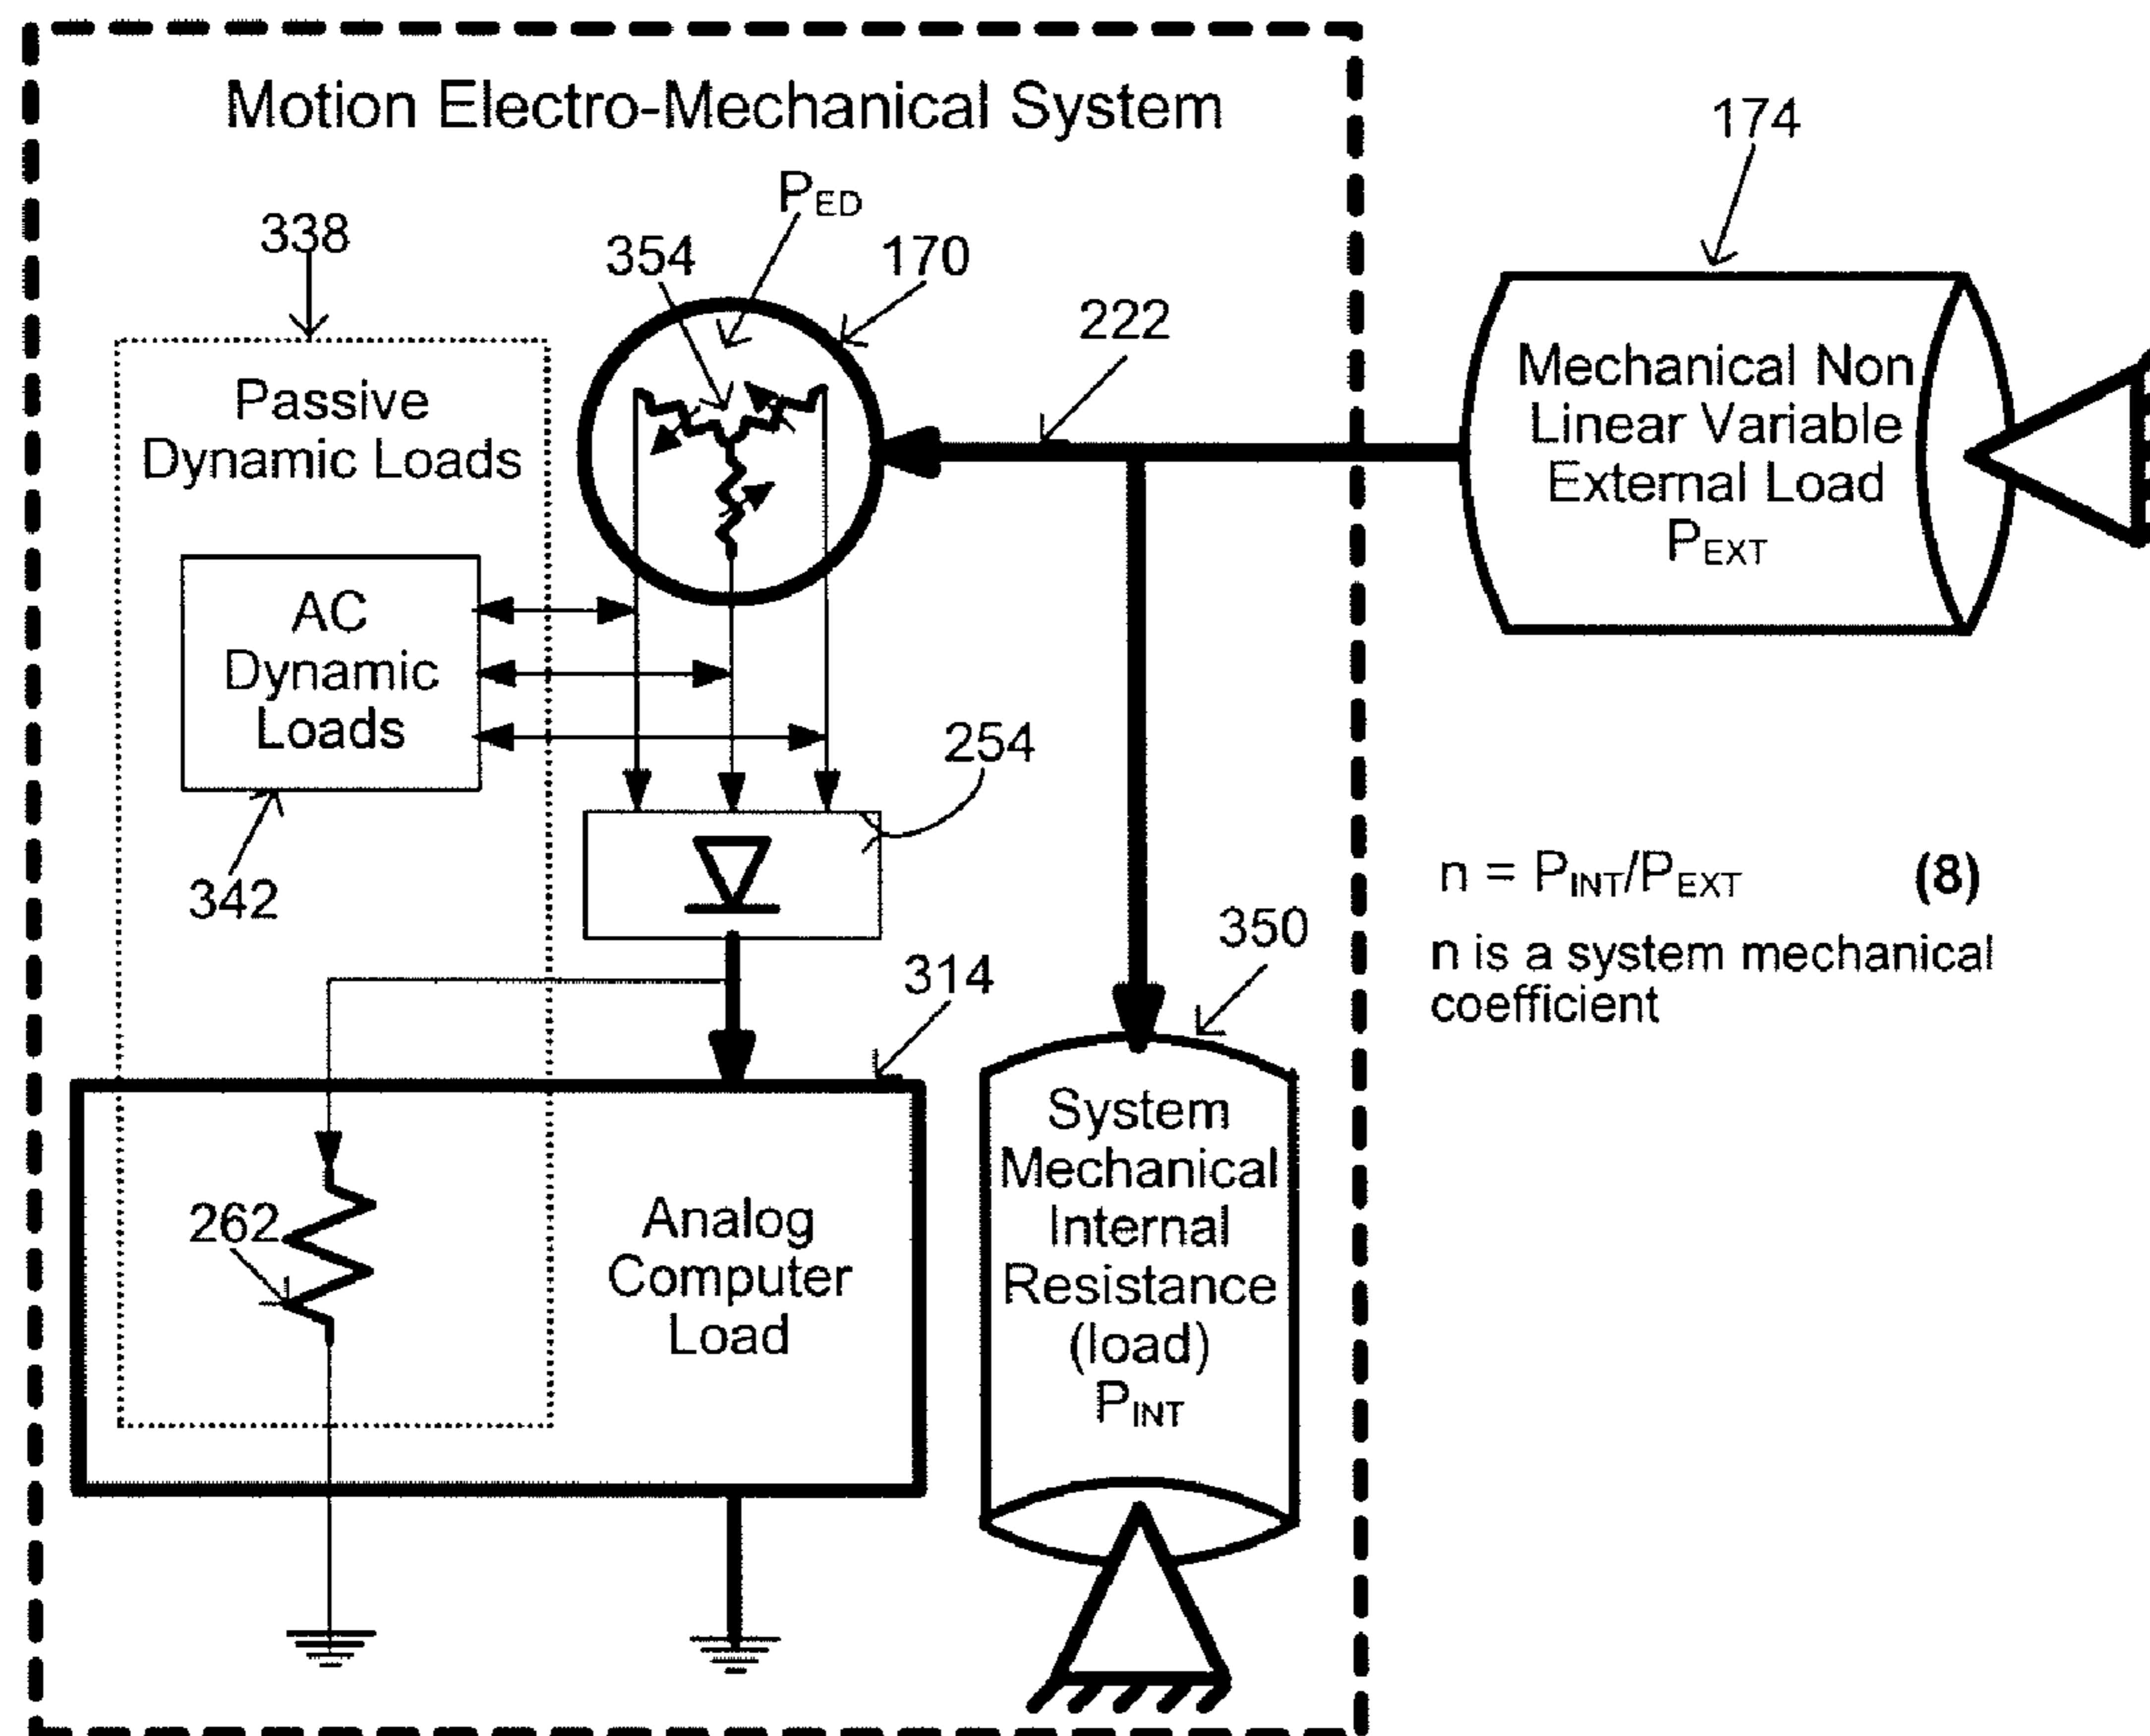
Motion Electro-Mechanical System

338

Passive Dynamic Loads

$P_{ED}$

354

170

222

174

Mechanical Non Linear Variable External Load $P_{EXT}$

AC Dynamic Loads

342

254

$n = P_{INT}/P_{EXT}$ **(8)**

n is a system mechanical coefficient

350

314

262

Analog Computer Load

System Mechanical Internal Resistance (load) $P_{INT}$